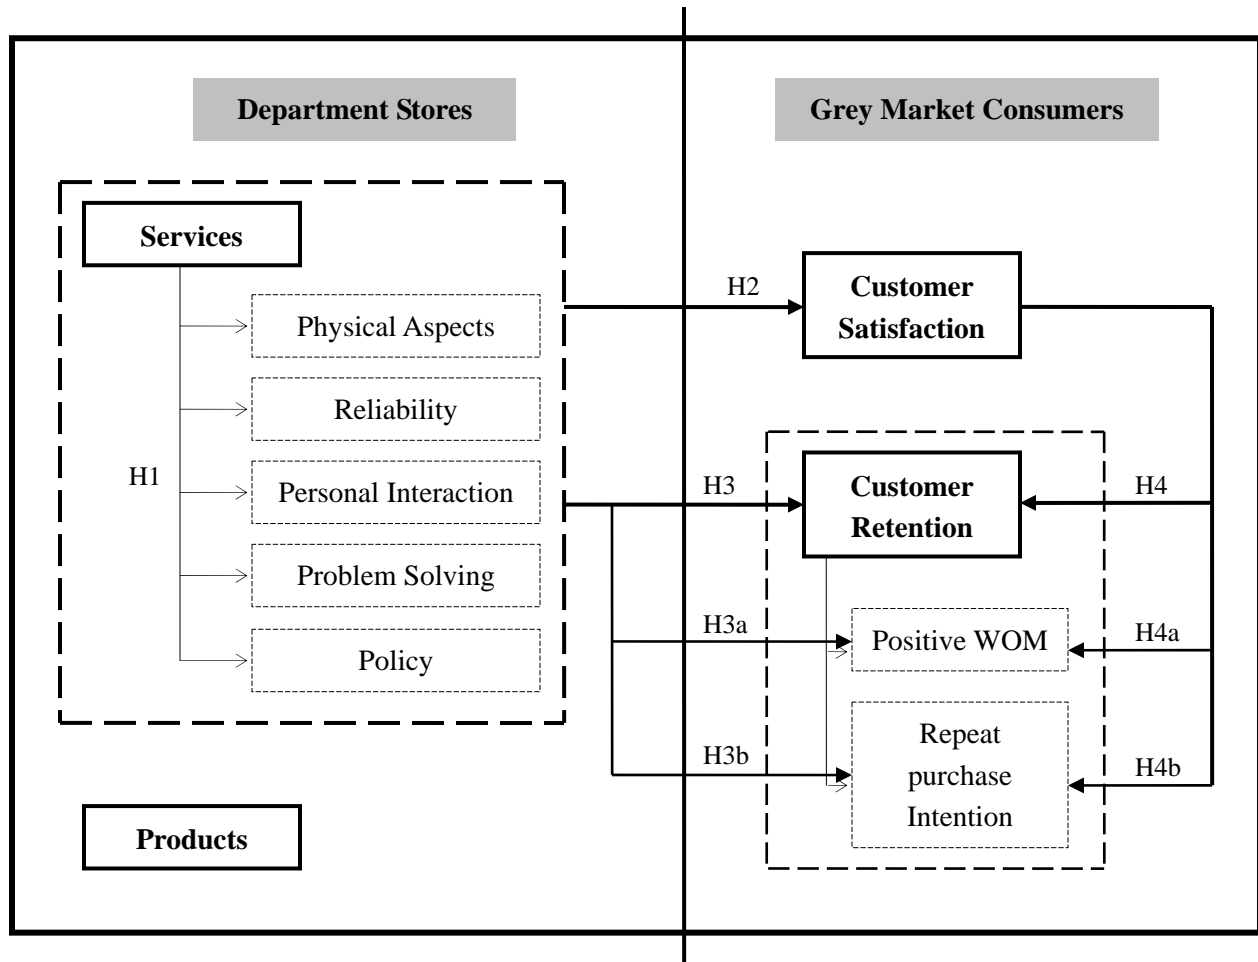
Department Stores

Grey Market Consumers

Services

Physical Aspects

Reliability

H1

Personal Interaction

Problem Solving

Policy

H2

Customer Satisfaction

H3

Customer Retention

H4

H3a

Positive WOM

H4a

H3b

Repeat purchase Intention

H4b

Products